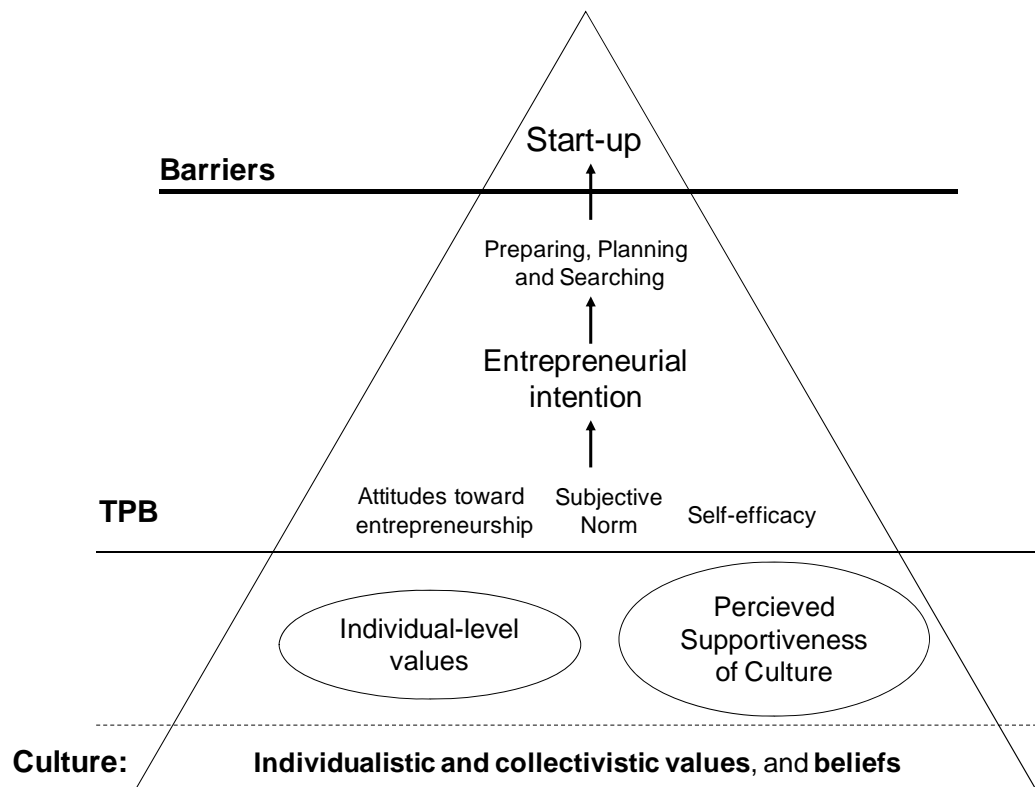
Start-up

Barriers

Preparing, Planning and Searching

Entrepreneurial intention

TPB

Attitudes toward entrepreneurship

Subjective Norm

Self-efficacy

Individual-level values

Percieved Supportiveness of Culture

Culture: Individualistic and collectivistic values, and beliefs